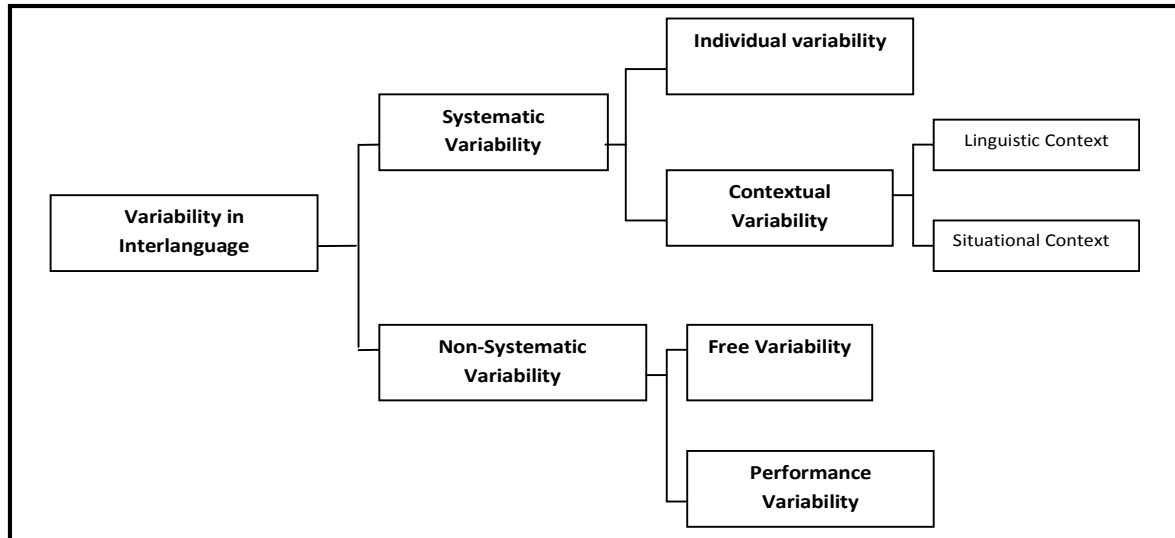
Variability in Interlanguage

Systematic Variability

Individual variability

Contextual Variability

Linguistic Context

Situational Context

Non-Systematic Variability

Free Variability

Performance Variability